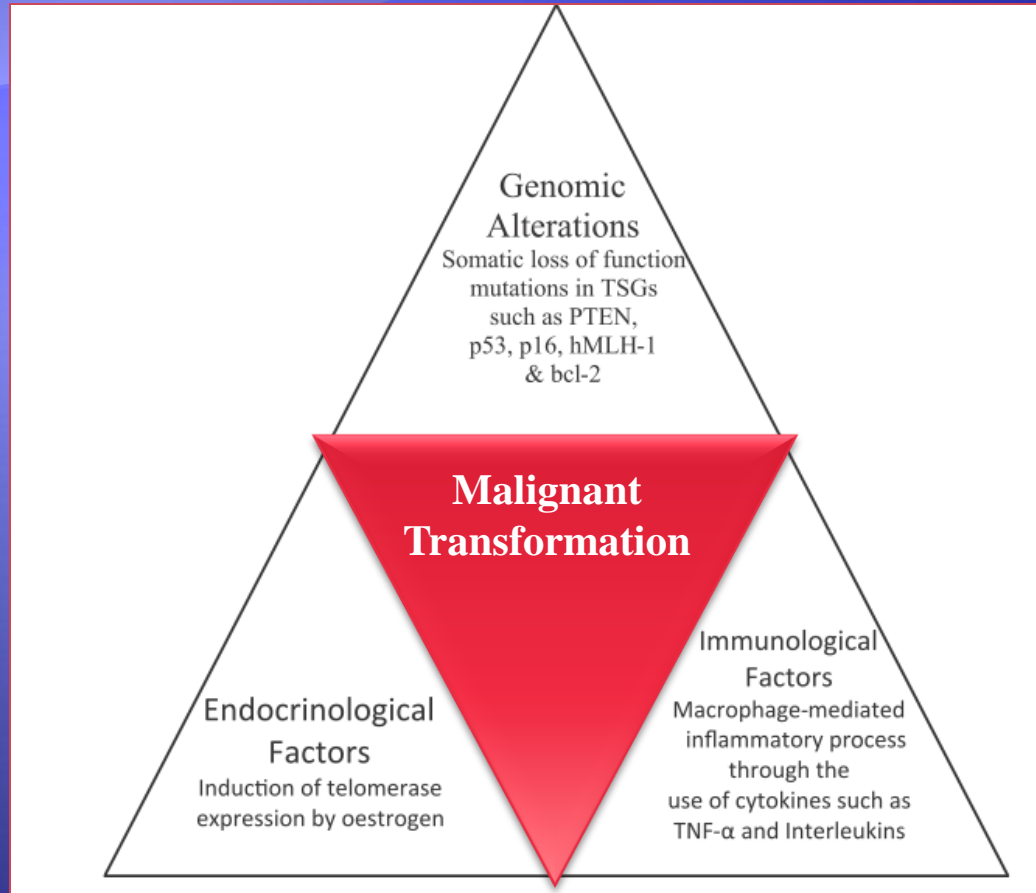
Genomic Alterations
Somatic loss of function mutations in TSGs such as PTEN, p53, p16, hMLH-1 & bcl-2

Malignant Transformation

Endocrinological Factors
Induction of telomerase expression by oestrogen

Immunological Factors
Macrophage-mediated inflammatory process through the use of cytokines such as TNF-α and Interleukins